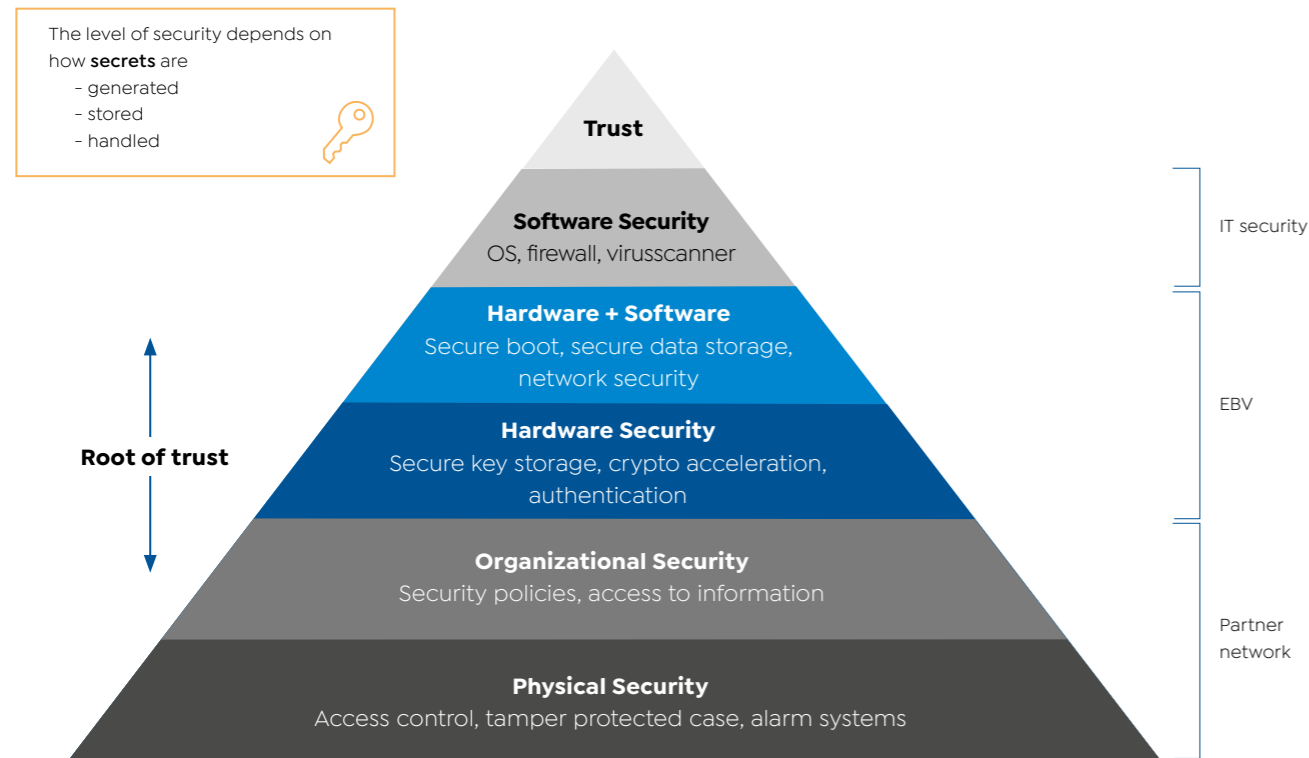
The level of security depends on how **secrets** are
- generated
- stored
- handled

Trust

Software Security
OS, firewall, virusscanner

Hardware + Software
Secure boot, secure data storage, network security

Hardware Security
Secure key storage, crypto acceleration, authentication

Organizational Security
Security policies, access to information

Physical Security
Access control, tamper protected case, alarm systems

Root of trust

IT security

EBV

Partner network